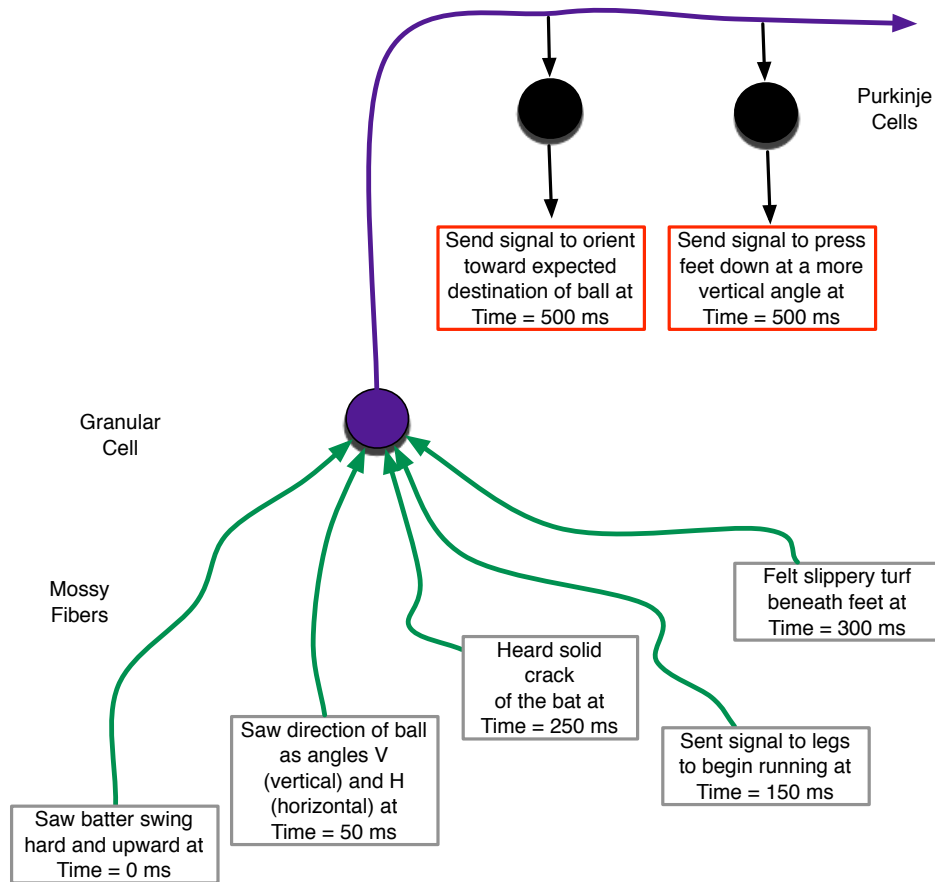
Purkinje Cells

Send signal to orient toward expected destination of ball at Time = 500 ms

Send signal to press feet down at a more vertical angle at Time = 500 ms

Granular Cell

Mossy Fibers

Felt slippery turf beneath feet at Time = 300 ms

Heard solid crack of the bat at Time = 250 ms

Saw direction of ball as angles V (vertical) and H (horizontal) at Time = 50 ms

Sent signal to legs to begin running at Time = 150 ms

Saw batter swing hard and upward at Time = 0 ms